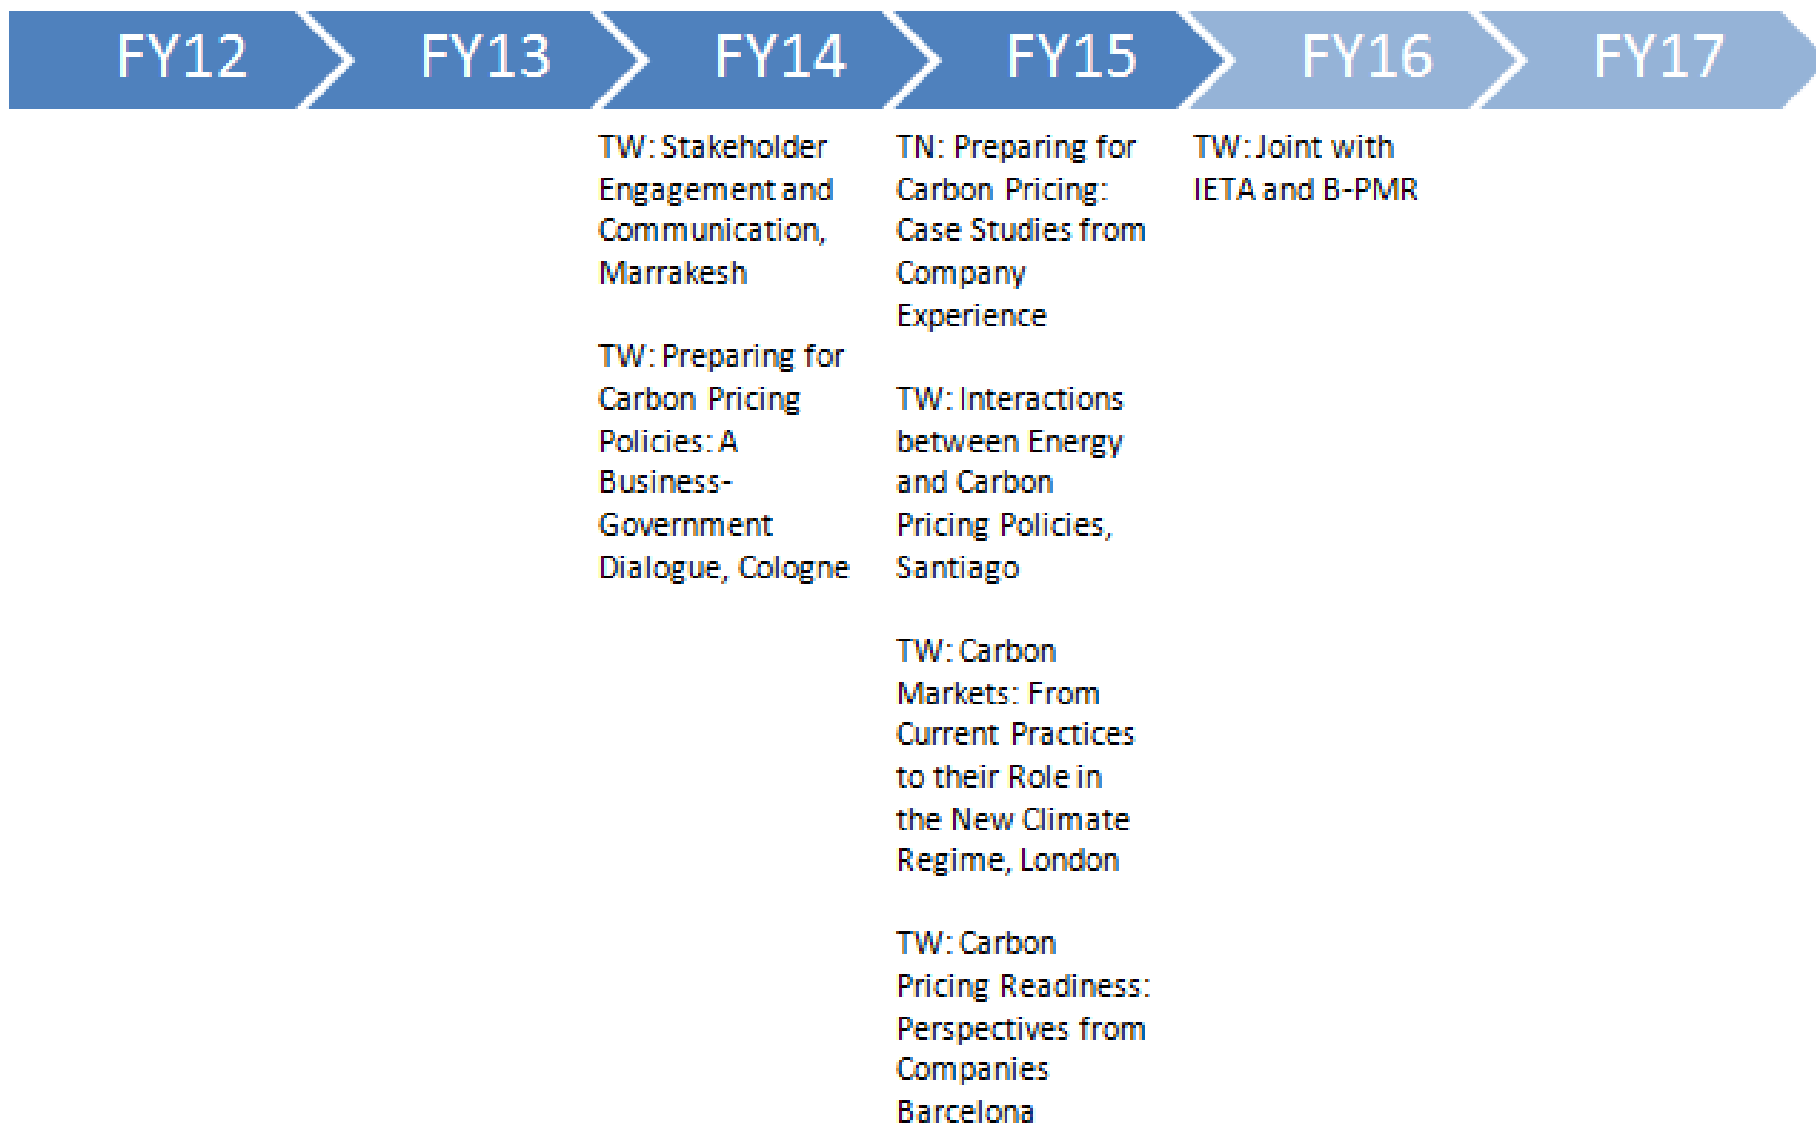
FY12 FY13 FY14 FY15 FY16 FY17

TW: Stakeholder Engagement and Communication, Marrakesh

TW: Preparing for Carbon Pricing Policies: A Business-Government Dialogue, Cologne

TN: Preparing for Carbon Pricing: Case Studies from Company Experience

TW: Interactions between Energy and Carbon Pricing Policies, Santiago

TW: Carbon Markets: From Current Practices to their Role in the New Climate Regime, London

TW: Carbon Pricing Readiness: Perspectives from Companies Barcelona

TW: Joint with IETA and B-PMR